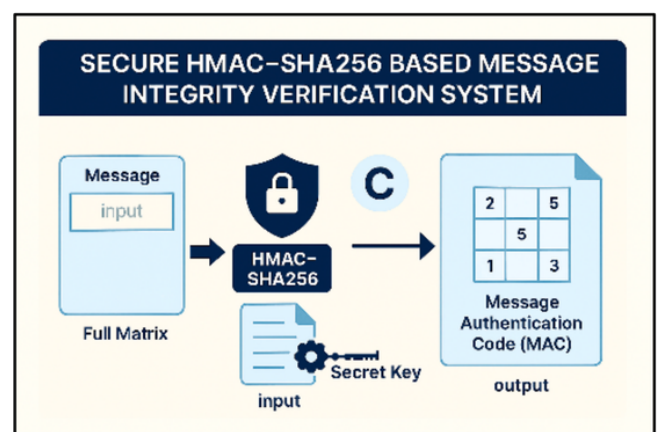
SECURE HMAC-SHA256 BASED MESSAGE INTEGRITY VERIFICATION SYSTEM

Message

input

Full Matrix

HMAC-SHA256

C

Secret Key

input

| 2 |   | 5 |
|---|---|---|
|   | 5 |   |
| 1 |   | 3 |

Message Authentication Code (MAC)

output